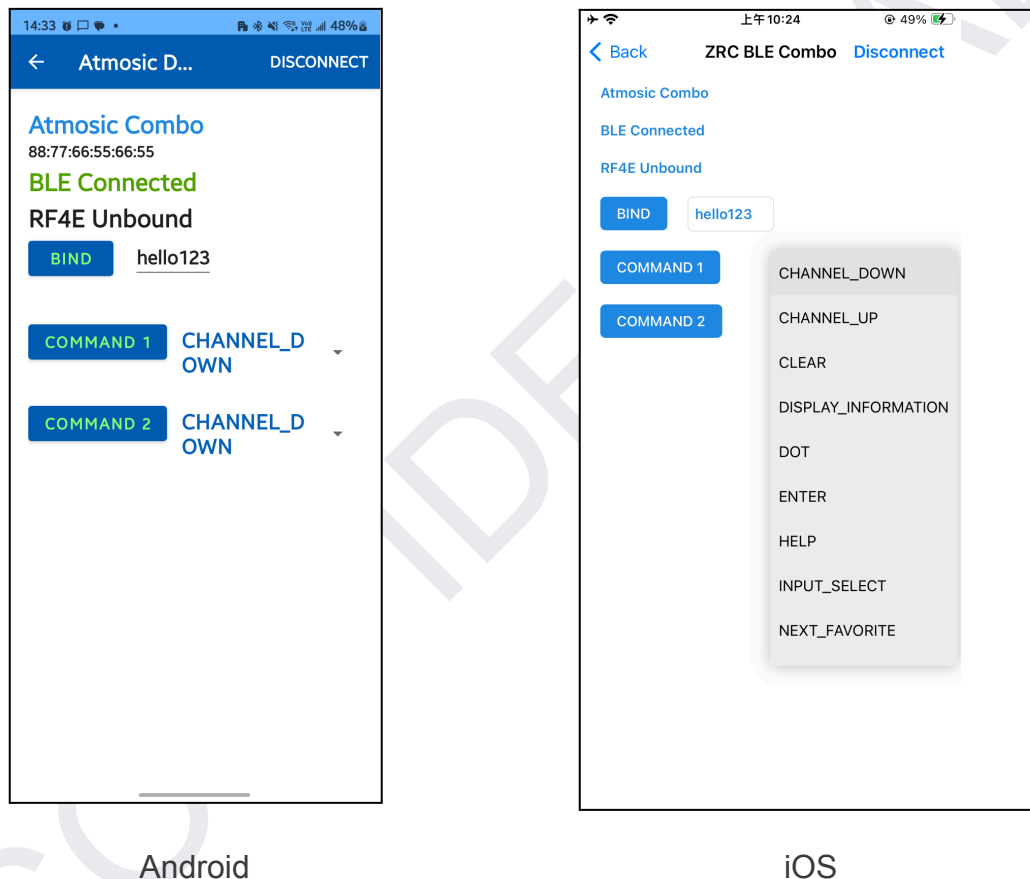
14:33 48%

Atmosic D...

DISCONNECT

Atmosic Combo

88:77:66:55:66:55

BLE Connected

RF4E Unbound

BIND

hello123

COMMAND 1

CHANNEL_DOWN

COMMAND 2

CHANNEL_DOWN

上午10:24

49%

Back

ZRC BLE Combo

Disconnect

Atmosic Combo

BLE Connected

RF4E Unbound

BIND

hello123

COMMAND 1

COMMAND 2

CHANNEL_DOWN

CHANNEL_UP

CLEAR

DISPLAY_INFORMATION

DOT

ENTER

HELP

INPUT_SELECT

NEXT_FAVORITE

Android

iOS